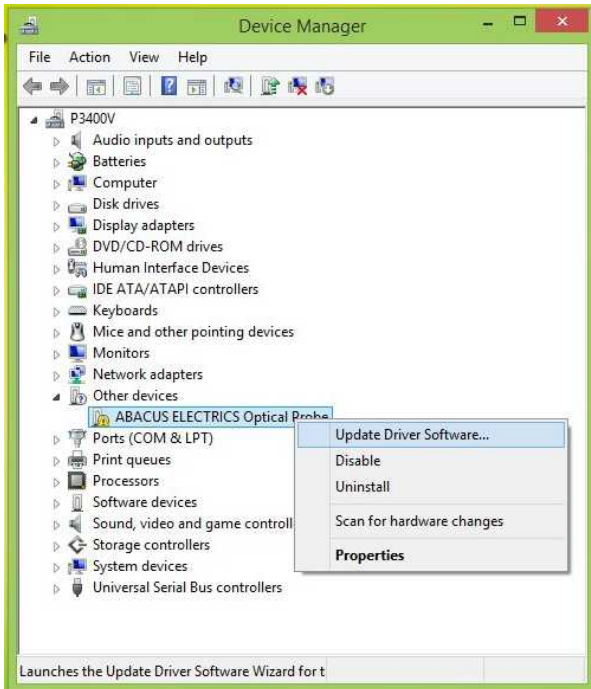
Device Manager

File Action View Help

P3400V
Audio inputs and outputs
Batteries
Computer
Disk drives
Display adapters
DVD/CD-ROM drives
Human Interface Devices
IDE ATA/ATAPI controllers
Keyboards
Mice and other pointing devices
Monitors
Network adapters
Other devices
ABACUS ELECTRICS Optical Probe
Ports (COM & LPT)
Print queues
Processors
Software devices
Sound, video and game controll
Storage controllers
System devices
Universal Serial Bus controllers

Update Driver Software...
Disable
Uninstall
Scan for hardware changes
Properties

Launches the Update Driver Software Wizard for t